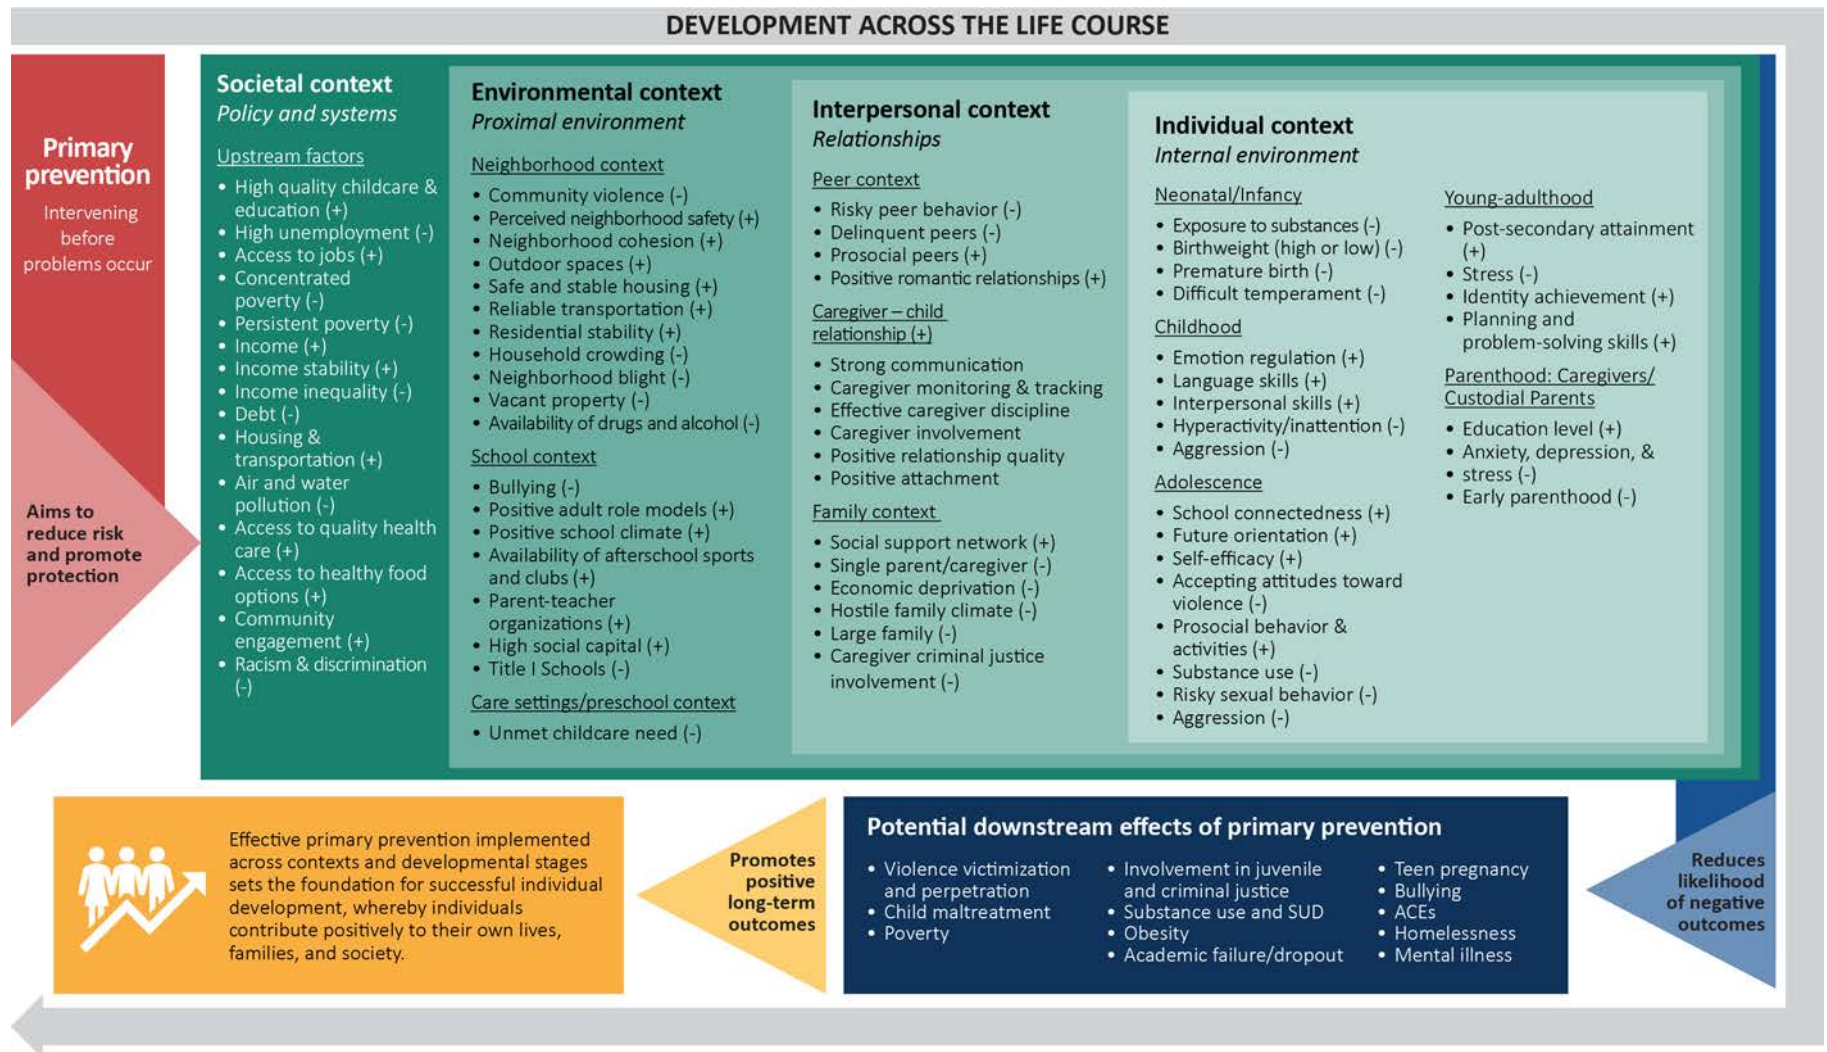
DEVELOPMENT ACROSS THE LIFE COURSE

Primary prevention

Intervening before problems occur

Aims to reduce risk and promote protection

Societal context
Policy and systems

Upstream factors
- High quality childcare & education (+)
- High unemployment (-)
- Access to jobs (+)
- Concentrated poverty (-)
- Persistent poverty (-)
- Income (+)
- Income stability (+)
- Income inequality (-)
- Debt (-)
- Housing & transportation (+)
- Air and water pollution (-)
- Access to quality health care (+)
- Access to healthy food options (+)
- Community engagement (+)
- Racism & discrimination (-)

Environmental context
Proximal environment

Neighborhood context
- Community violence (-)
- Perceived neighborhood safety (+)
- Neighborhood cohesion (+)
- Outdoor spaces (+)
- Safe and stable housing (+)
- Reliable transportation (+)
- Residential stability (+)
- Household crowding (-)
- Neighborhood blight (-)
- Vacant property (-)
- Availability of drugs and alcohol (-)

School context
- Bullying (-)
- Positive adult role models (+)
- Positive school climate (+)
- Availability of afterschool sports and clubs (+)
- Parent-teacher organizations (+)
- High social capital (+)
- Title I Schools (-)

Care settings/preschool context
- Unmet childcare need (-)

Interpersonal context
Relationships

Peer context
- Risky peer behavior (-)
- Delinquent peers (-)
- Prosocial peers (+)
- Positive romantic relationships (+)

Caregiver – child relationship (+)
- Strong communication
- Caregiver monitoring & tracking
- Effective caregiver discipline
- Caregiver involvement
- Positive relationship quality
- Positive attachment

Family context
- Social support network (+)
- Single parent/caregiver (-)
- Economic deprivation (-)
- Hostile family climate (-)
- Large family (-)
- Caregiver criminal justice involvement (-)

Individual context
Internal environment

Neonatal/Infancy
- Exposure to substances (-)
- Birthweight (high or low) (-)
- Premature birth (-)
- Difficult temperament (-)

Childhood
- Emotion regulation (+)
- Language skills (+)
- Interpersonal skills (+)
- Hyperactivity/inattention (-)
- Aggression (-)

Adolescence
- School connectedness (+)
- Future orientation (+)
- Self-efficacy (+)
- Accepting attitudes toward violence (-)
- Prosocial behavior & activities (+)
- Substance use (-)
- Risky sexual behavior (-)
- Aggression (-)

Young-adulthood
- Post-secondary attainment (+)
- Stress (-)
- Identity achievement (+)
- Planning and problem-solving skills (+)

Parenthood: Caregivers/ Custodial Parents
- Education level (+)
- Anxiety, depression, &
- stress (-)
- Early parenthood (-)

Effective primary prevention implemented across contexts and developmental stages sets the foundation for successful individual development, whereby individuals contribute positively to their own lives, families, and society.

Promotes positive long-term outcomes

Potential downstream effects of primary prevention
- Violence victimization and perpetration
- Child maltreatment
- Poverty
- Involvement in juvenile and criminal justice
- Substance use and SUD
- Obesity
- Academic failure/dropout
- Teen pregnancy
- Bullying
- ACEs
- Homelessness
- Mental illness

Reduces likelihood of negative outcomes